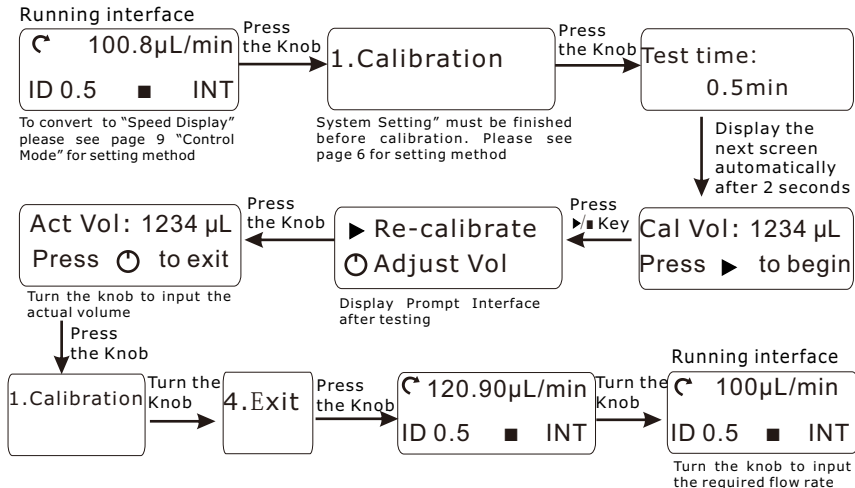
Running interface

↻ 100.8μL/min
ID 0.5 ■ INT

To convert to "Speed Display" please see page 9 "Control Mode" for setting method

Press the Knob

1.Calibration

System Setting" must be finished before calibration. Please see page 6 for setting method

Press the Knob

Test time:
0.5min

Display the next screen automatically after 2 seconds

Cal Vol: 1234 μL
Press ▶ to begin

Press ▶/■ Key

▶ Re-calibrate
⏻ Adjust Vol

Display Prompt Interface after testing

Press the Knob

Act Vol: 1234 μL
Press ⏻ to exit

Turn the knob to input the actual volume

Press the Knob

1.Calibration

Turn the Knob

4.Exit

Press the Knob

↻ 120.90μL/min
ID 0.5 ■ INT

Turn the Knob

Running interface

↻ 100μL/min
ID 0.5 ■ INT

Turn the knob to input the required flow rate